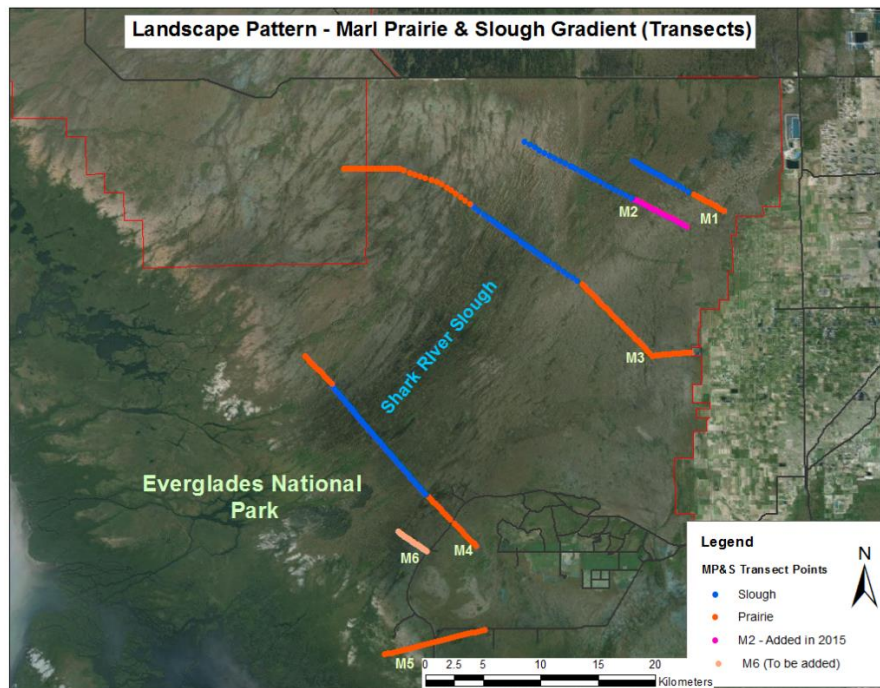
Landscape Pattern - Marl Prairie & Slough Gradient (Transects)

M2
M1
Shark River Slough
M3
Everglades National Park
M6
M4
M5

Legend
MP&S Transect Points
Slough
Prairie
M2 - Added in 2015
M6 (To be added)

N

0 2.5 5 10 15 20
Kilometers